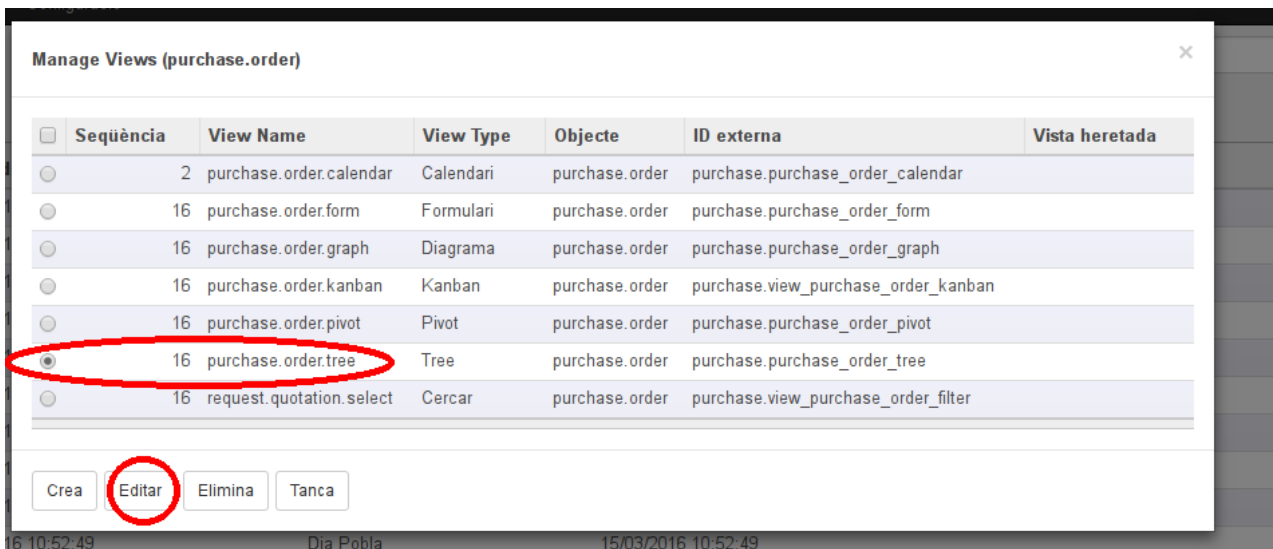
Manage Views (purchase.order)

×

| | Seqüència | View Name | View Type | Objecte | ID externa | Vista heretada |
|---|---|---|---|---|---|---|
| | 2 | purchase.order.calendar | Calendari | purchase.order | purchase.purchase_order_calendar | |
| | 16 | purchase.order.form | Formulari | purchase.order | purchase.purchase_order_form | |
| | 16 | purchase.order.graph | Diagrama | purchase.order | purchase.purchase_order_graph | |
| | 16 | purchase.order.kanban | Kanban | purchase.order | purchase.view_purchase_order_kanban | |
| | 16 | purchase.order.pivot | Pivot | purchase.order | purchase.purchase_order_pivot | |
| | 16 | purchase.order.tree | Tree | purchase.order | purchase.purchase_order_tree | |
| | 16 | request.quotation.select | Cercar | purchase.order | purchase.view_purchase_order_filter | |

Crea Editar Elimina Tanca

16 10:52:49 Dia Pobla 15/03/2016 10:52:49